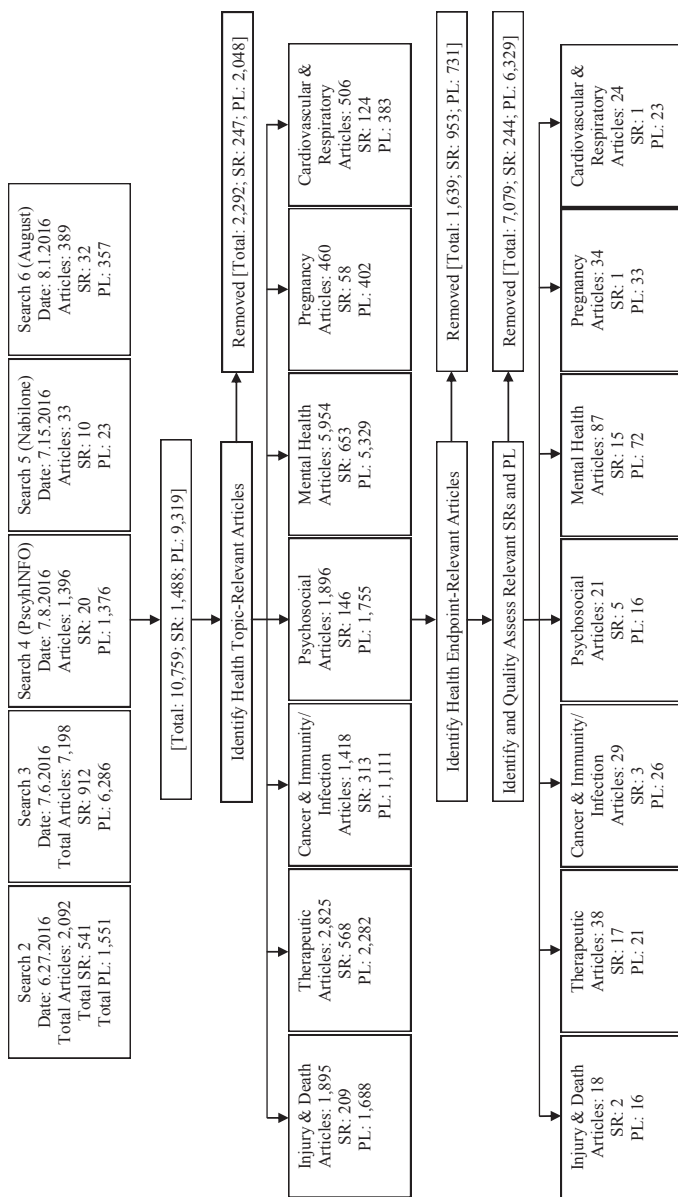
Search 2
Date: 6.27.2016
Total Articles: 2,092
Total SR: 541
Total PL: 1,551

Search 3
Date: 7.6.2016
Total Articles: 7,198
SR: 912
PL: 6,286

Search 4 (PsychINFO)
Date: 7.8.2016
Articles: 1,396
SR: 20
PL: 1,376

Search 5 (Nabilone)
Date: 7.15.2016
Articles: 33
SR: 10
PL: 23

Search 6 (August)
Date: 8.1.2016
Articles: 389
SR: 32
PL: 357

[Total: 10,759; SR: 1,488; PL: 9,319]

Identify Health Topic-Relevant Articles

Removed [Total: 2,292; SR: 247; PL: 2,048]

Injury & Death
Articles: 1,895
SR: 209
PL: 1,688

Therapeutic
Articles: 2,825
SR: 568
PL: 2,282

Cancer & Immunity/ Infection
Articles: 1,418
SR: 313
PL: 1,111

Psychosocial
Articles: 1,896
SR: 146
PL: 1,755

Mental Health
Articles: 5,954
SR: 653
PL: 5,329

Pregnancy
Articles: 460
SR: 58
PL: 402

Cardiovascular & Respiratory
Articles: 506
SR: 124
PL: 383

Identify Health Endpoint-Relevant Articles

Removed [Total: 1,639; SR: 953; PL: 731]

Identify and Quality Assess Relevant SRs and PL

Removed [Total: 7,079; SR: 244; PL: 6,329]

Injury & Death
Articles: 18
SR: 2
PL: 16

Therapeutic
Articles: 38
SR: 17
PL: 21

Cancer & Immunity/ Infection
Articles: 29
SR: 3
PL: 26

Psychosocial
Articles: 21
SR: 5
PL: 16

Mental Health
Articles: 87
SR: 15
PL: 72

Pregnancy
Articles: 34
SR: 1
PL: 33

Cardiovascular & Respiratory
Articles: 24
SR: 1
PL: 23